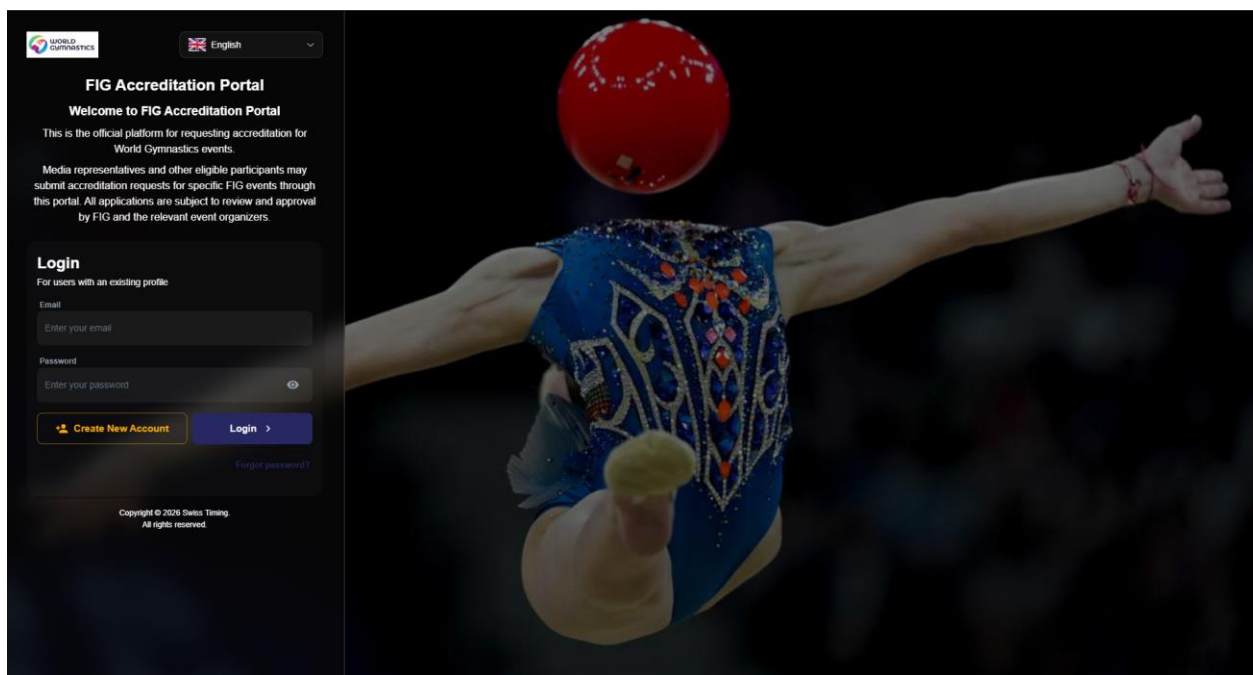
WORLD GYMNASTICS

English

FIG Accreditation Portal

Welcome to FIG Accreditation Portal

This is the official platform for requesting accreditation for World Gymnastics events.

Media representatives and other eligible participants may submit accreditation requests for specific FIG events through this portal. All applications are subject to review and approval by FIG and the relevant event organizers.

Login

For users with an existing profile

Email

Enter your email

Password

Enter your password

Create New Account

Login >

Forgot password?

Copyright © 2026 Swiss Timing. All rights reserved.